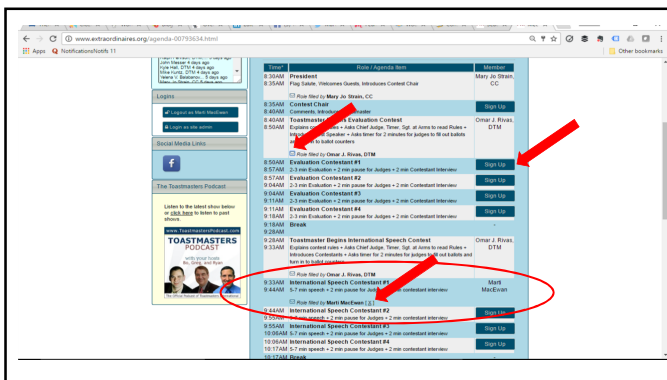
www.extraordinaires.org/agenda-00793634.html

Apps Notifications/Notifs 11

Other bookmarks

Ralph Braun 4 days ago
John Messer 4 days ago
Kyle Hall, DTM 4 days ago
Mike Kuntz, DTM 4 days ago
Valerie Balderrama 5 days ago
Mary Jo Strain 5 days ago

Logins

Logout as Marti MacEwan

Login as site admin

Social Media Links

The Toastmasters Podcast

Listen to the latest show below or click here to listen to past shows.

www.ToastmastersPodcast.com

TOASTMASTERS PODCAST

with your hosts Bo, Greg, and Ryan

The Official Podcast of Toastmasters International

| Time* | Role / Agenda Item | Member |
|---|---|---|
| 8:30AM 8:35AM | President Flag Salute, Welcomes Guests, Introduces Contest Chair | Mary Jo Strain, CC |
| | Role filled by Mary Jo Strain, CC | |
| 8:35AM 8:40AM | Contest Chair Comments, Introduces Toastmaster | Sign Up |
| 8:40AM 8:50AM | Toastmaster Begins Evaluation Contest Explains contest rules + Asks Chief Judge, Timer, Sgt. at Arms to read Rules + Introduces Test Speaker + Asks timer for 2 minutes for judges to fill out ballots and turn in to ballot counters | Omar J. Rivas, DTM |
| | Role filled by Omar J. Rivas, DTM | |
| 8:50AM 8:57AM | Evaluation Contestant #1 2-3 min Evaluation + 2 min pause for Judges + 2 min Contestant Interview | Sign Up |
| 8:57AM 9:04AM | Evaluation Contestant #2 2-3 min Evaluation + 2 min pause for Judges + 2 min Contestant Interview | Sign Up |
| 9:04AM 9:11AM | Evaluation Contestant #3 2-3 min Evaluation + 2 min pause for Judges + 2 min Contestant Interview | Sign Up |
| 9:11AM 9:18AM | Evaluation Contestant #4 2-3 min Evaluation + 2 min pause for Judges + 2 min Contestant Interview | Sign Up |
| 9:18AM 9:28AM | Break | - |
| 9:28AM 9:33AM | Toastmaster Begins International Speech Contest Explains contest rules + Asks Chief Judge, Timer, Sgt. at Arms to read Rules + Introduces Contestants + Asks timer for 2 minutes for judges to fill out ballots and turn in to ballot counters | Omar J. Rivas, DTM |
| | Role filled by Omar J. Rivas, DTM | |
| 9:33AM 9:44AM | International Speech Contestant #1 5-7 min speech + 2 min pause for Judges + 2 min contestant interview | Marti MacEwan |
| | Role filled by Marti MacEwan [-] | |
| 9:44AM 9:55AM | International Speech Contestant #2 5-7 min speech + 2 min pause for Judges + 2 min contestant interview | Sign Up |
| 9:55AM 10:06AM | International Speech Contestant #3 5-7 min speech + 2 min pause for Judges + 2 min contestant interview | Sign Up |
| 10:06AM 10:17AM | International Speech Contestant #4 5-7 min speech + 2 min pause for Judges + 2 min contestant interview | Sign Up |
| 10:17AM | Break | - |